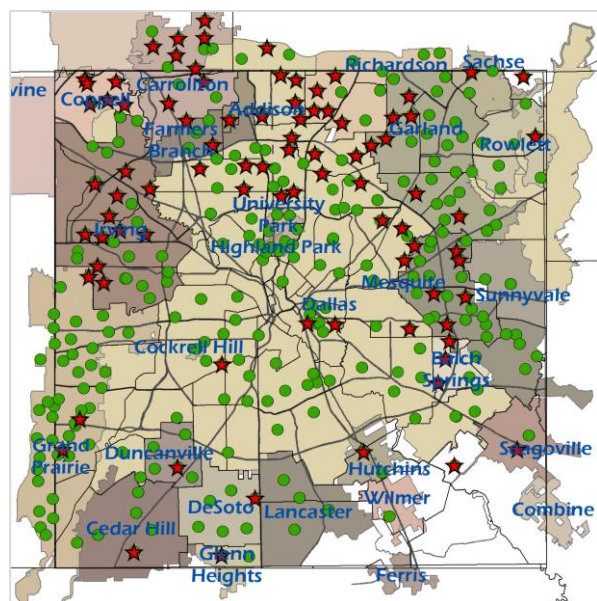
vine
Coppell
Carrollton
Richardson
Sachse
Addison
Farmers Branch
Garland
Rowlett
University Park
Irving
Highland Park
Mesquite
Sunnyvale
Dallas
Cockrell Hill
Balch Springs
Grand Prairie
Duncanville
Seagoville
Hutchins
Wilmer
DeSoto
Lancaster
Combine
Cedar Hill
Glenn Heights
Ferris